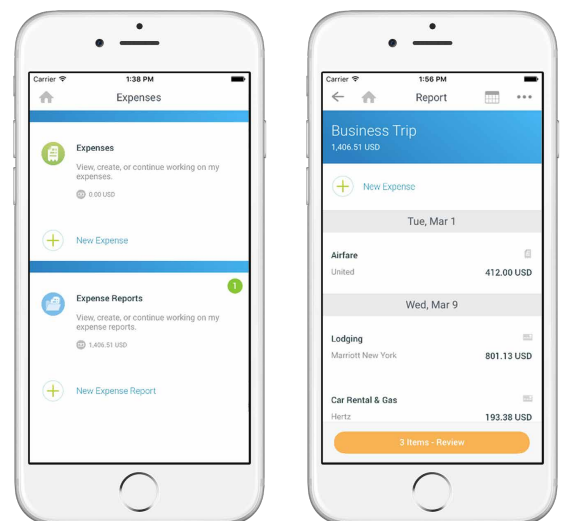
Carrier 1:38 PM

Expenses

Expenses

View, create, or continue working on my expenses.

0.00 USD

New Expense

1

Expense Reports

View, create, or continue working on my expense reports.

1,406.51 USD

New Expense Report

Carrier 1:56 PM

Report

Business Trip

1,406.51 USD

New Expense

Tue, Mar 1

Airfare

United

412.00 USD

Wed, Mar 9

Lodging

Marriott New York

801.13 USD

Car Rental & Gas

Hertz

193.38 USD

3 Items - Review